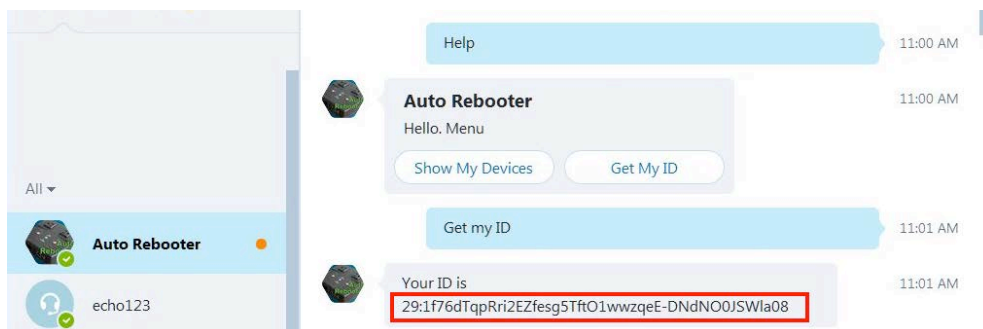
All ▾

Auto Rebooter

echo123

Help

11:00 AM

Auto Rebooter

Hello. Menu

Show My Devices

Get My ID

11:00 AM

Get my ID

11:01 AM

Your ID is

29:1f76dTqpRri2EZfesg5TftO1wwzqeE-DNdNO0JSWla08

11:01 AM